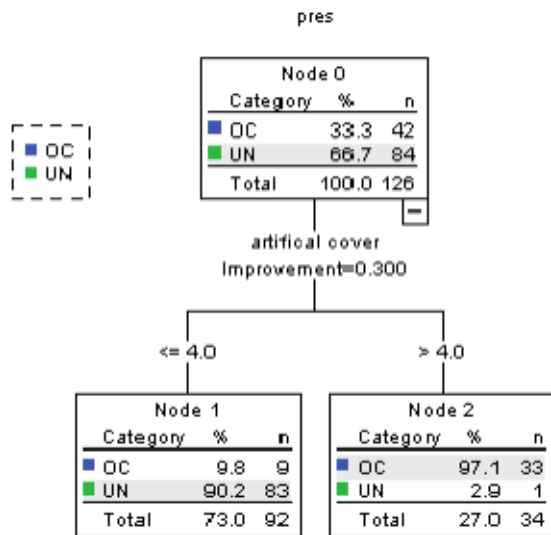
pres

OC
UN

Node 0

| Category | % | n |
|---|---|---|
| OC | 33.3 | 42 |
| UN | 66.7 | 84 |
| Total | 100.0 | 126 |

−

artifical cover
Improvement=0.300

<= 4.0

> 4.0

Node 1

| Category | % | n |
|---|---|---|
| OC | 9.8 | 9 |
| UN | 90.2 | 83 |
| Total | 73.0 | 92 |

Node 2

| Category | % | n |
|---|---|---|
| OC | 97.1 | 33 |
| UN | 2.9 | 1 |
| Total | 27.0 | 34 |